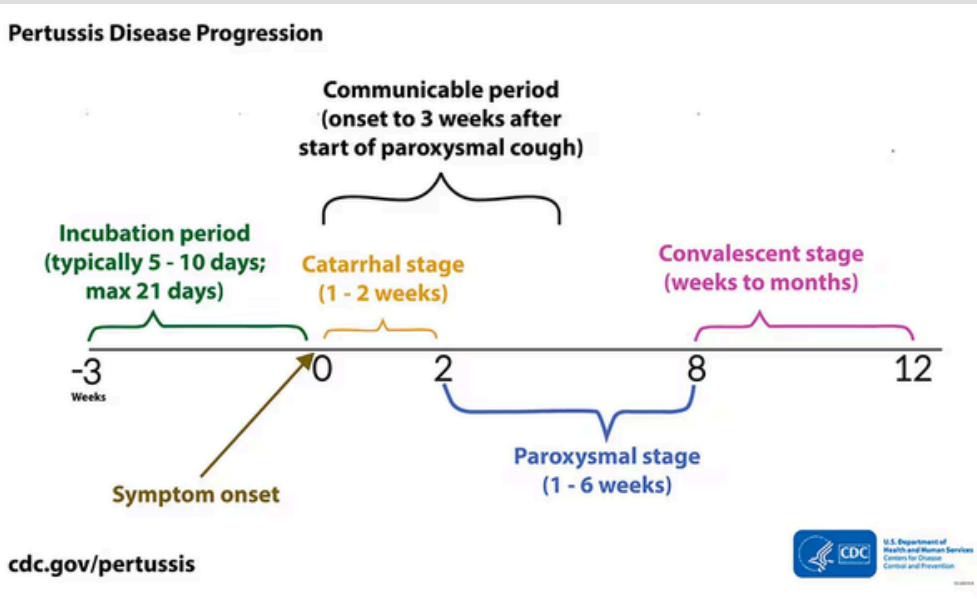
Pertussis Disease Progression

Communicable period (onset to 3 weeks after start of paroxysmal cough)

Incubation period (typically 5 - 10 days; max 21 days)

Catarrhal stage (1 - 2 weeks)

Convalescent stage (weeks to months)

-3
Weeks

0

2

8

12

Paroxysmal stage (1 - 6 weeks)

Symptom onset

cdc.gov/pertussis

CDC

U.S. Department of Health and Human Services
Centers for Disease Control and Prevention